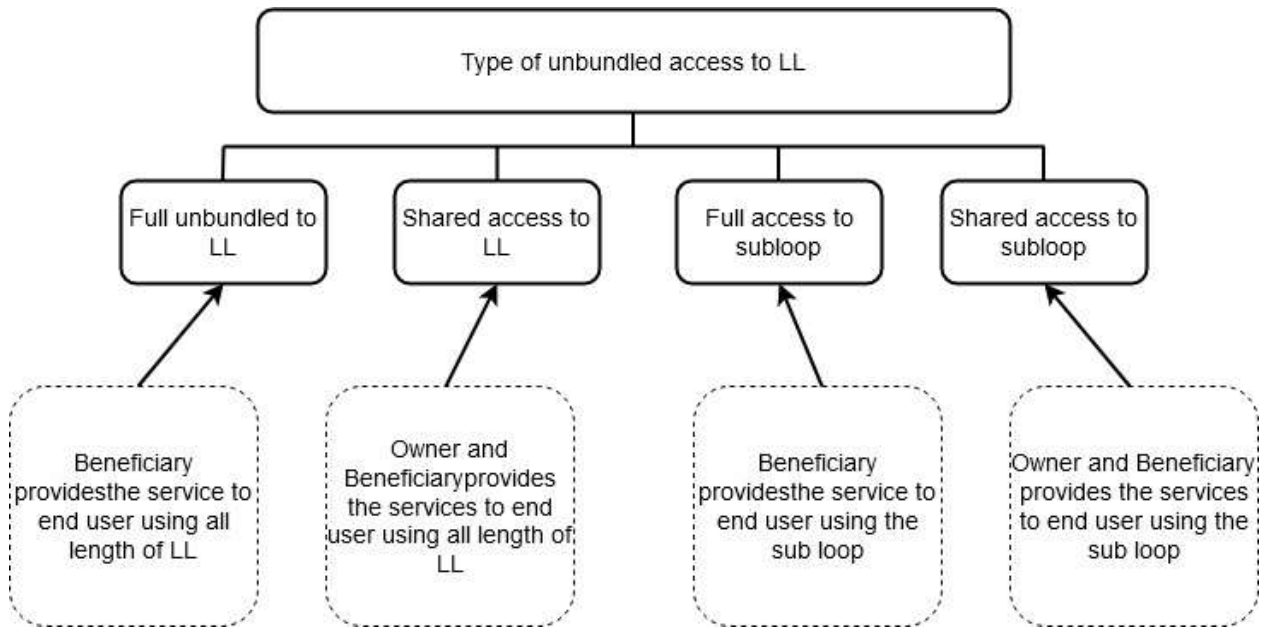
Type of unbundled access to LL

Full unbundled to LL

Shared access to LL

Full access to subloop

Shared access to subloop

Beneficiary providesthe service to end user using all length of LL

Owner and Beneficiaryprovides the services to end user using all length of LL

Beneficiary providesthe service to end user using the sub loop

Owner and Beneficiary provides the services to end user using the sub loop